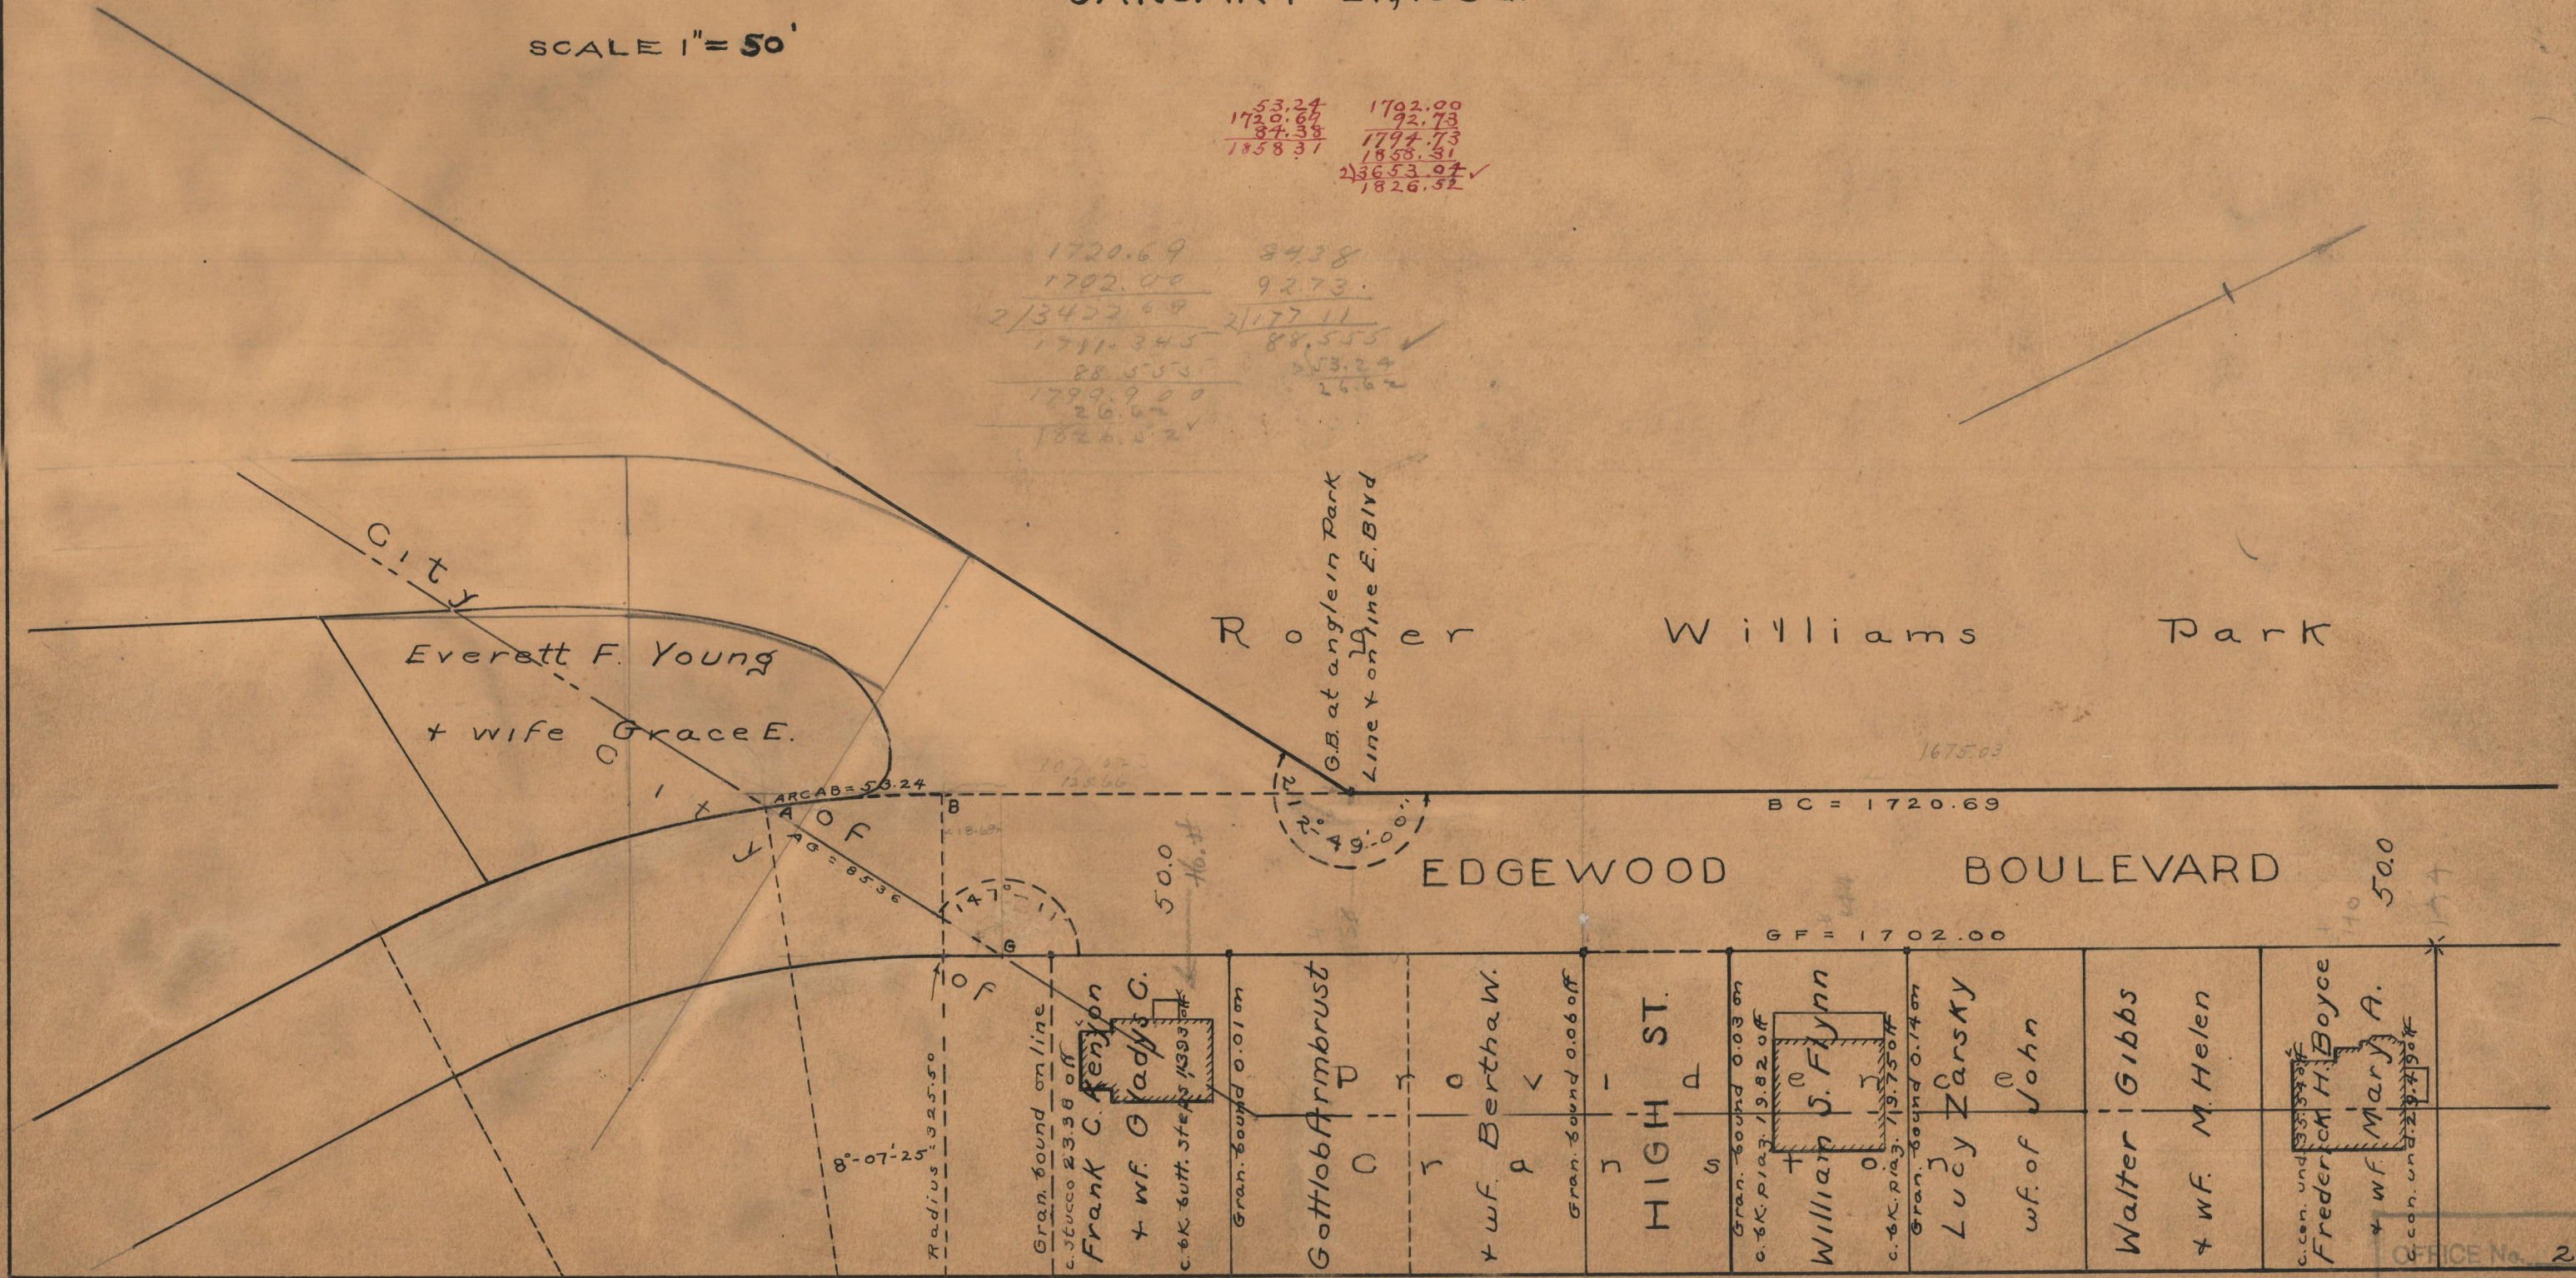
SCALE 1" = 50'

53.24
1720.69
84.38
1858.31

1702.00
92.73
1794.73
1858.31
2)3653.04
1826.52

1720.69
1702.00
2)3422.69
1711.345
88.555
1799.900
26.62
1826.52

84.38
92.73
2)177.11
88.555
53.24
26.62

City

Everett F. Young
+ wife Grace E.

City of

Roger Williams Park

G.B. at angle in Park Line + on line E. Blvd

12° 49'-00"

ARC AB = 53.24
A
B
AG = 85.36
147°-11'
G

BC = 1720.69

EDGEWOOD BOULEVARD

GF = 1702.00

50.0

50.0

8°-07'-25"

Radius 325.50

Gran. bound on line
c. stucco 23.38 off
Frank C. Fenyon
+ wf. Gladys C.
c. bk. butt. steps 13.93 off

Gran. bound 0.01 on

Gottlob Armbrust
+ wf. Bertha W.

Gran. bound 0.06 off

HIGH ST.

Grand Avenue

Gran. bound 0.03 on
c. bk. piaz. 19.82 off
William S. Flynn
c. bk. piaz. 19.75 off

Gran. bound 0.14 on
Lucy Zarsky
wf. of John

Walter Gibbs
+ wf. M. Helen

c. con. und. 23.54 off
Frederick H. Boyce
+ wf. Mary A.
c. con. und. 29.79 off

OFFICE No. 2